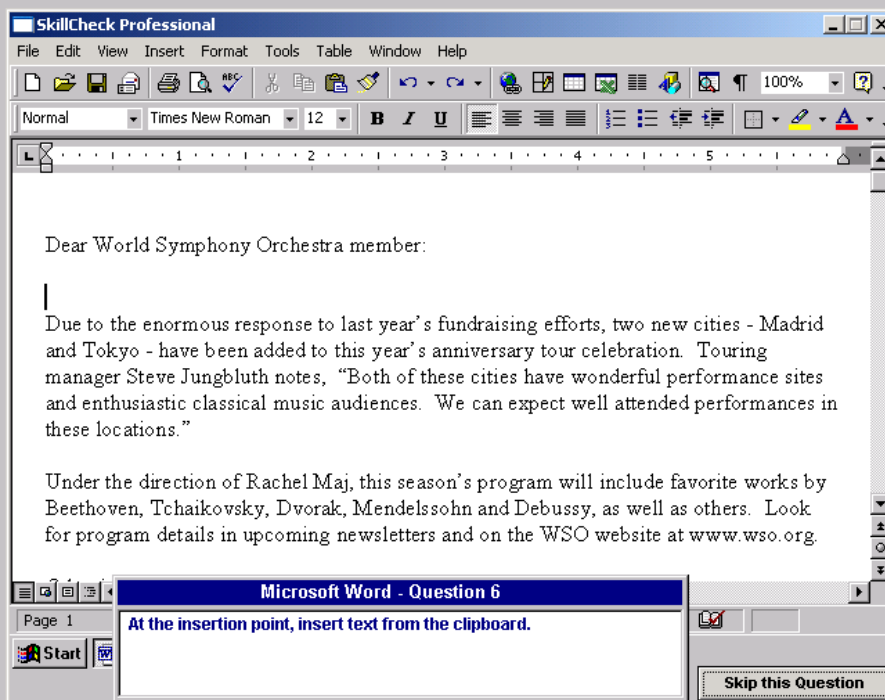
SkillCheck Professional

File Edit View Insert Format Tools Table Window Help

100%

Normal Times New Roman 12

B I U

Dear World Symphony Orchestra member:

Due to the enormous response to last year’s fundraising efforts, two new cities - Madrid and Tokyo - have been added to this year’s anniversary tour celebration. Touring manager Steve Jungbluth notes, “Both of these cities have wonderful performance sites and enthusiastic classical music audiences. We can expect well attended performances in these locations.”

Under the direction of Rachel Maj, this season’s program will include favorite works by Beethoven, Tchaikovsky, Dvorak, Mendelssohn and Debussy, as well as others. Look for program details in upcoming newsletters and on the WSO website at www.wso.org.

Page 1

Start

Microsoft Word - Question 6

At the insertion point, insert text from the clipboard.

Skip this Question